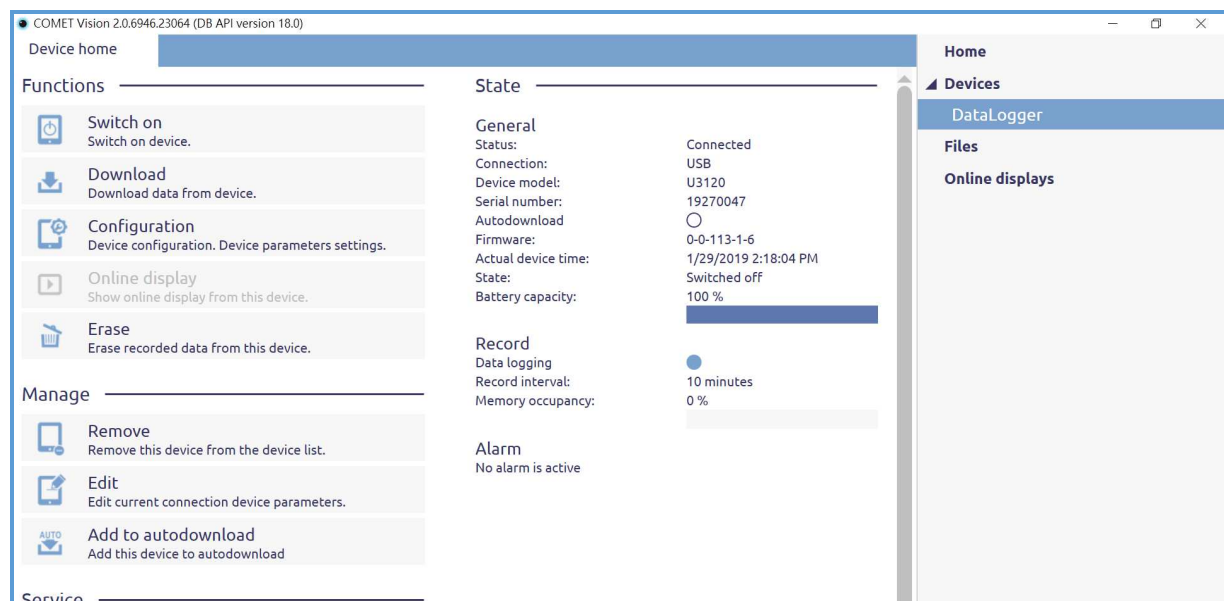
COMET Vision 2.0.6946.23064 (DB API version 18.0)

Device home

Functions

Switch on
Switch on device.

Download
Download data from device.

Configuration
Device configuration. Device parameters settings.

Online display
Show online display from this device.

Erase
Erase recorded data from this device.

Manage

Remove
Remove this device from the device list.

Edit
Edit current connection device parameters.

AUTO
Add to autodownload
Add this device to autodownload

Service

State

General

| | |
|---|---|
| Status: | Connected |
| Connection: | USB |
| Device model: | U3120 |
| Serial number: | 19270047 |
| Autodownload | |
| Firmware: | 0-0-113-1-6 |
| Actual device time: | 1/29/2019 2:18:04 PM |
| State: | Switched off |
| Battery capacity: | 100 % |

Record

| | |
|---|---|
| Data logging | |
| Record interval: | 10 minutes |
| Memory occupancy: | 0 % |

Alarm
No alarm is active

Home
Devices
DataLogger
Files
Online displays